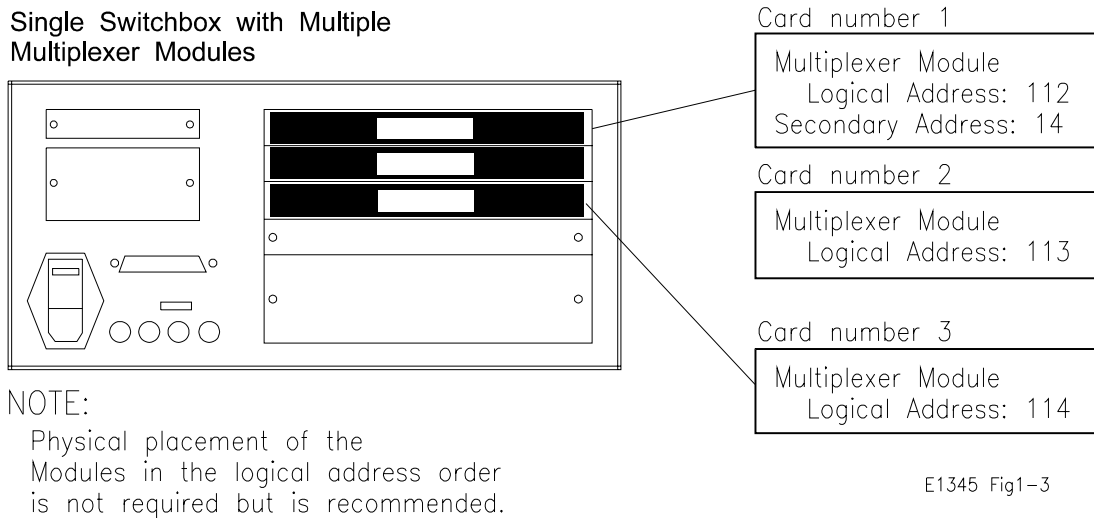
Single Switchbox with Multiple Multiplexer Modules

Card number 1

Multiplexer Module
Logical Address: 112
Secondary Address: 14

Card number 2

Multiplexer Module
Logical Address: 113

Card number 3

Multiplexer Module
Logical Address: 114

NOTE:
Physical placement of the Modules in the logical address order is not required but is recommended.

E1345 Fig1-3